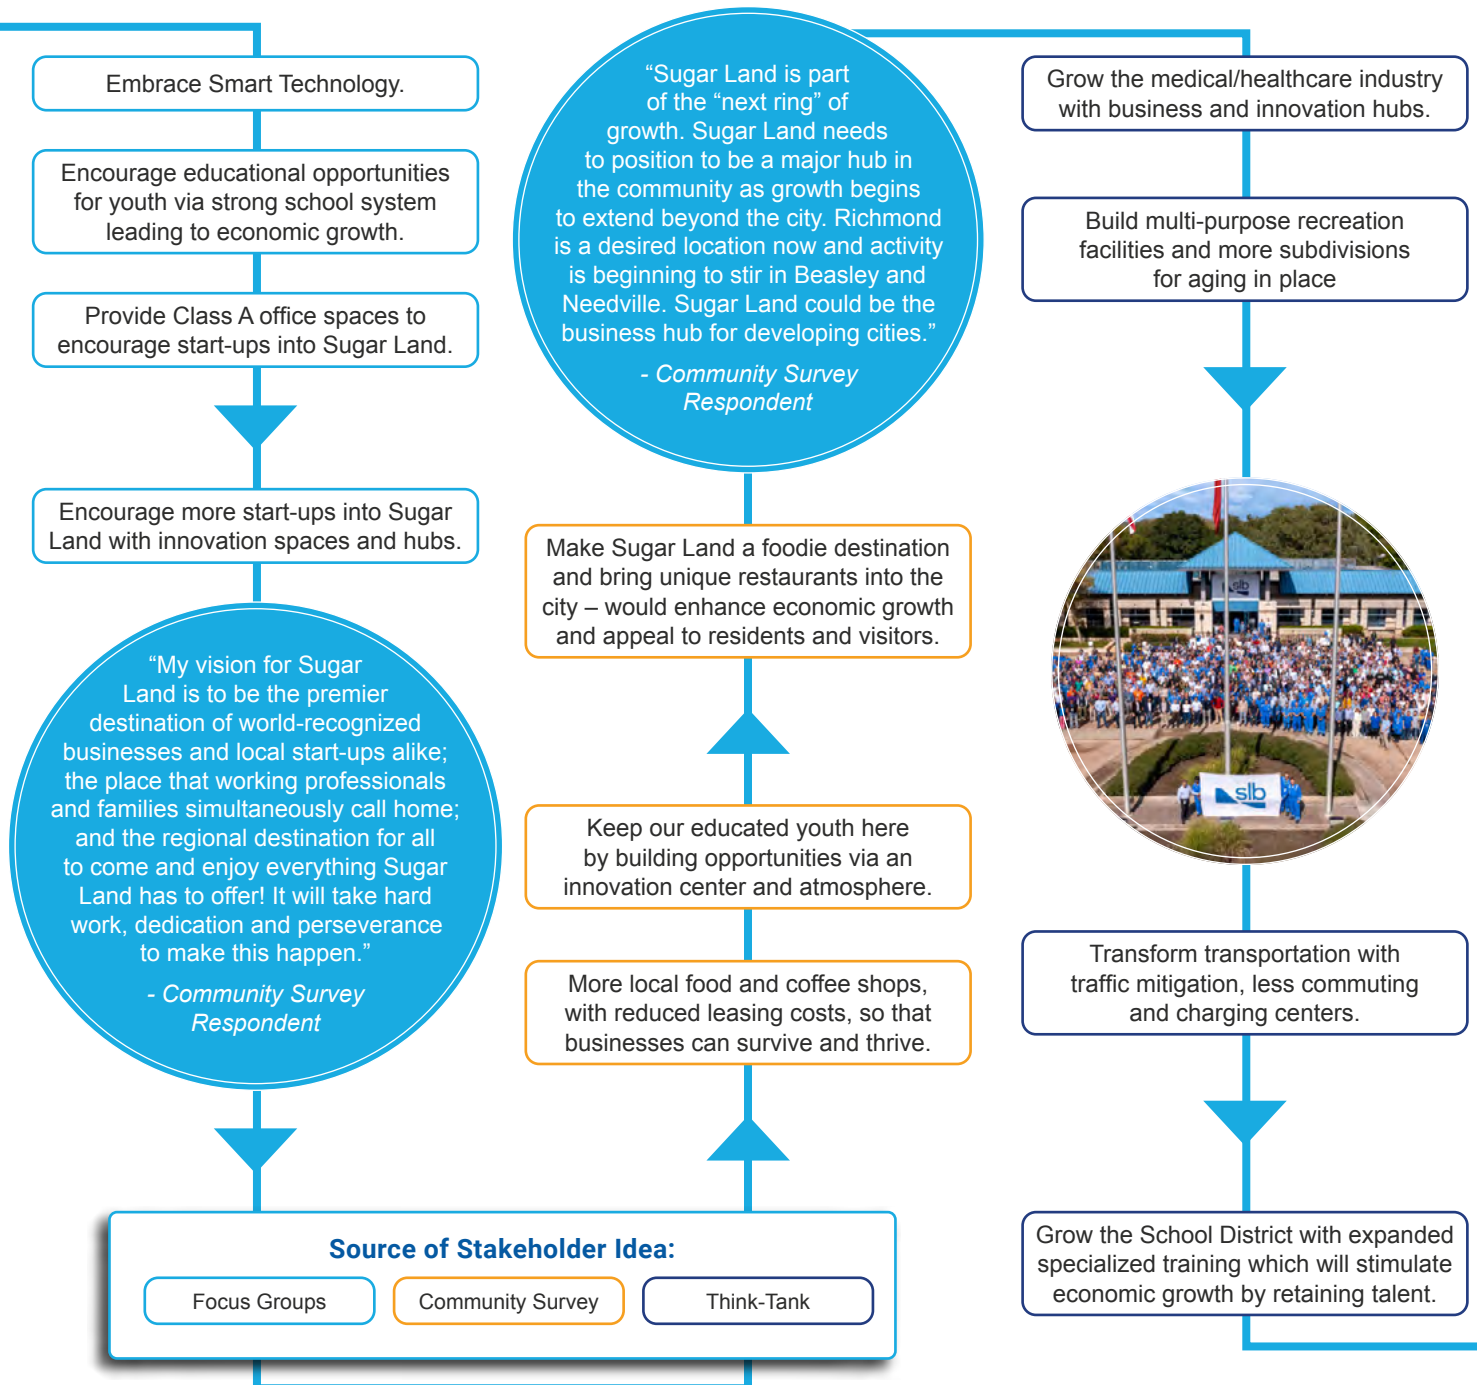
Embrace Smart Technology.

Encourage educational opportunities for youth via strong school system leading to economic growth.

Provide Class A office spaces to encourage start-ups into Sugar Land.

Encourage more start-ups into Sugar Land with innovation spaces and hubs.

“My vision for Sugar Land is to be the premier destination of world-recognized businesses and local start-ups alike; the place that working professionals and families simultaneously call home; and the regional destination for all to come and enjoy everything Sugar Land has to offer! It will take hard work, dedication and perseverance to make this happen.”

- Community Survey Respondent

“Sugar Land is part of the “next ring” of growth. Sugar Land needs to position to be a major hub in the community as growth begins to extend beyond the city. Richmond is a desired location now and activity is beginning to stir in Beasley and Needville. Sugar Land could be the business hub for developing cities.”

- Community Survey Respondent

Make Sugar Land a foodie destination and bring unique restaurants into the city – would enhance economic growth and appeal to residents and visitors.

Keep our educated youth here by building opportunities via an innovation center and atmosphere.

More local food and coffee shops, with reduced leasing costs, so that businesses can survive and thrive.

Grow the medical/healthcare industry with business and innovation hubs.

Build multi-purpose recreation facilities and more subdivisions for aging in place

slb

slb

Transform transportation with traffic mitigation, less commuting and charging centers.

Grow the School District with expanded specialized training which will stimulate economic growth by retaining talent.

Source of Stakeholder Idea:

Focus Groups

Community Survey

Think-Tank